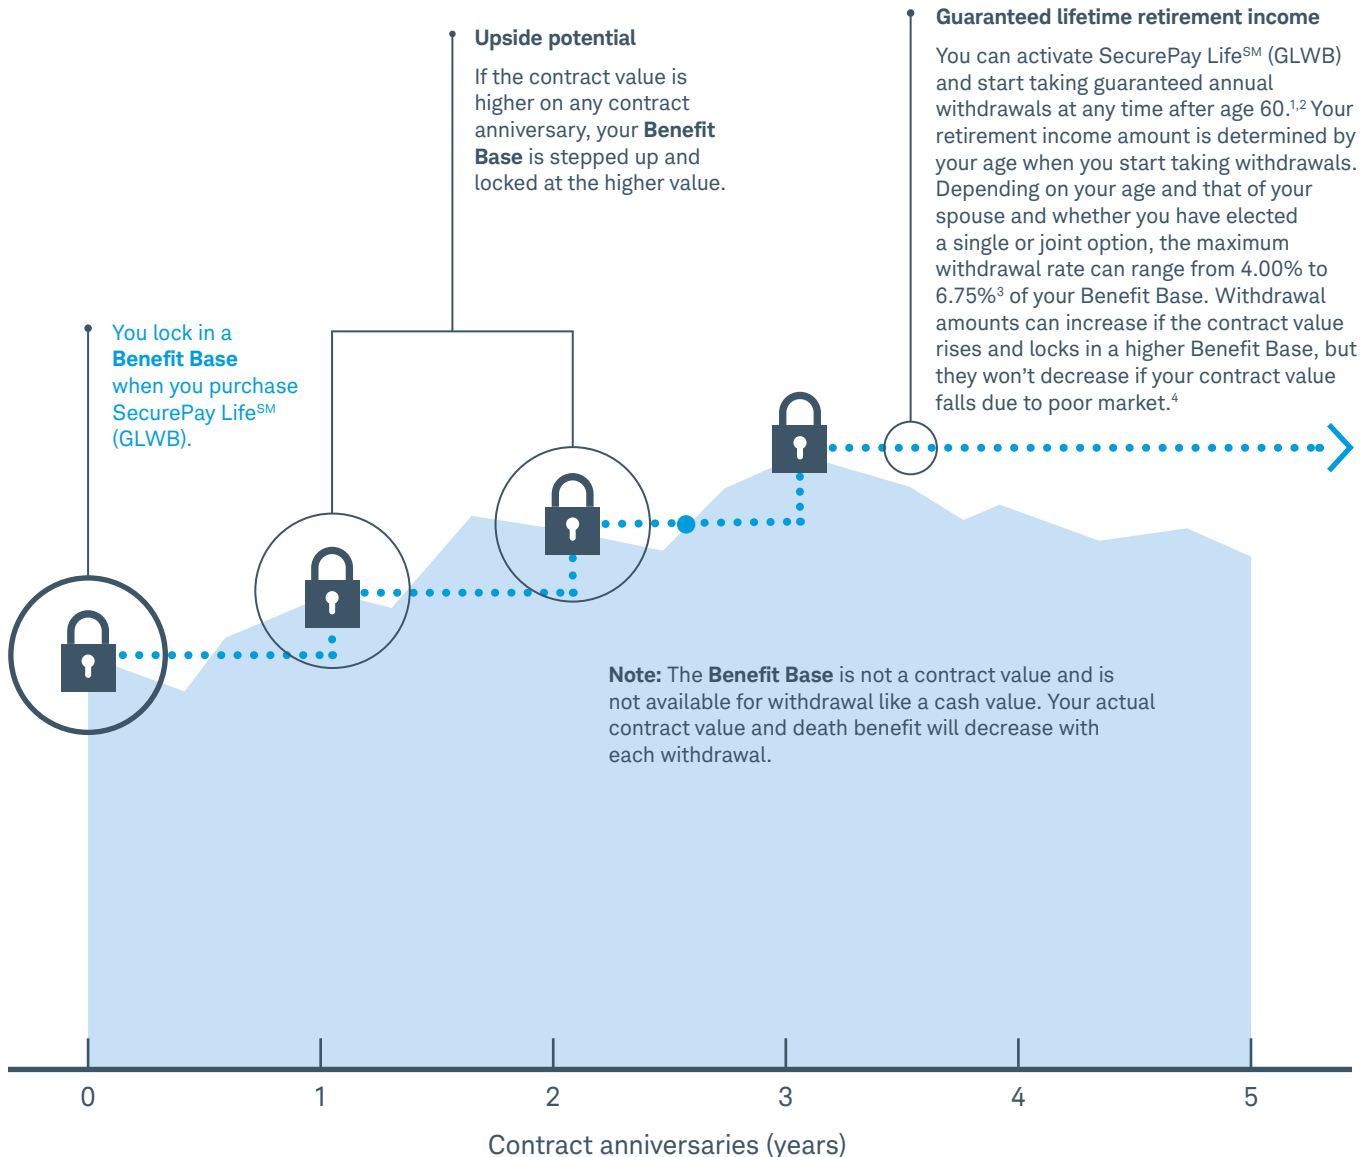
Guaranteed lifetime retirement income

You can activate SecurePay Life$^{SM}$ (GLWB) and start taking guaranteed annual withdrawals at any time after age 60.$^{1,2}$ Your retirement income amount is determined by your age when you start taking withdrawals. Depending on your age and that of your spouse and whether you have elected a single or joint option, the maximum withdrawal rate can range from 4.00% to 6.75%$^{3}$ of your Benefit Base. Withdrawal amounts can increase if the contract value rises and locks in a higher Benefit Base, but they won't decrease if your contract value falls due to poor market.$^{4}$

Upside potential

If the contract value is higher on any contract anniversary, your **Benefit Base** is stepped up and locked at the higher value.

You lock in a **Benefit Base** when you purchase SecurePay Life$^{SM}$ (GLWB).

**Note:** The **Benefit Base** is not a contract value and is not available for withdrawal like a cash value. Your actual contract value and death benefit will decrease with each withdrawal.

0 1 2 3 4 5

Contract anniversaries (years)